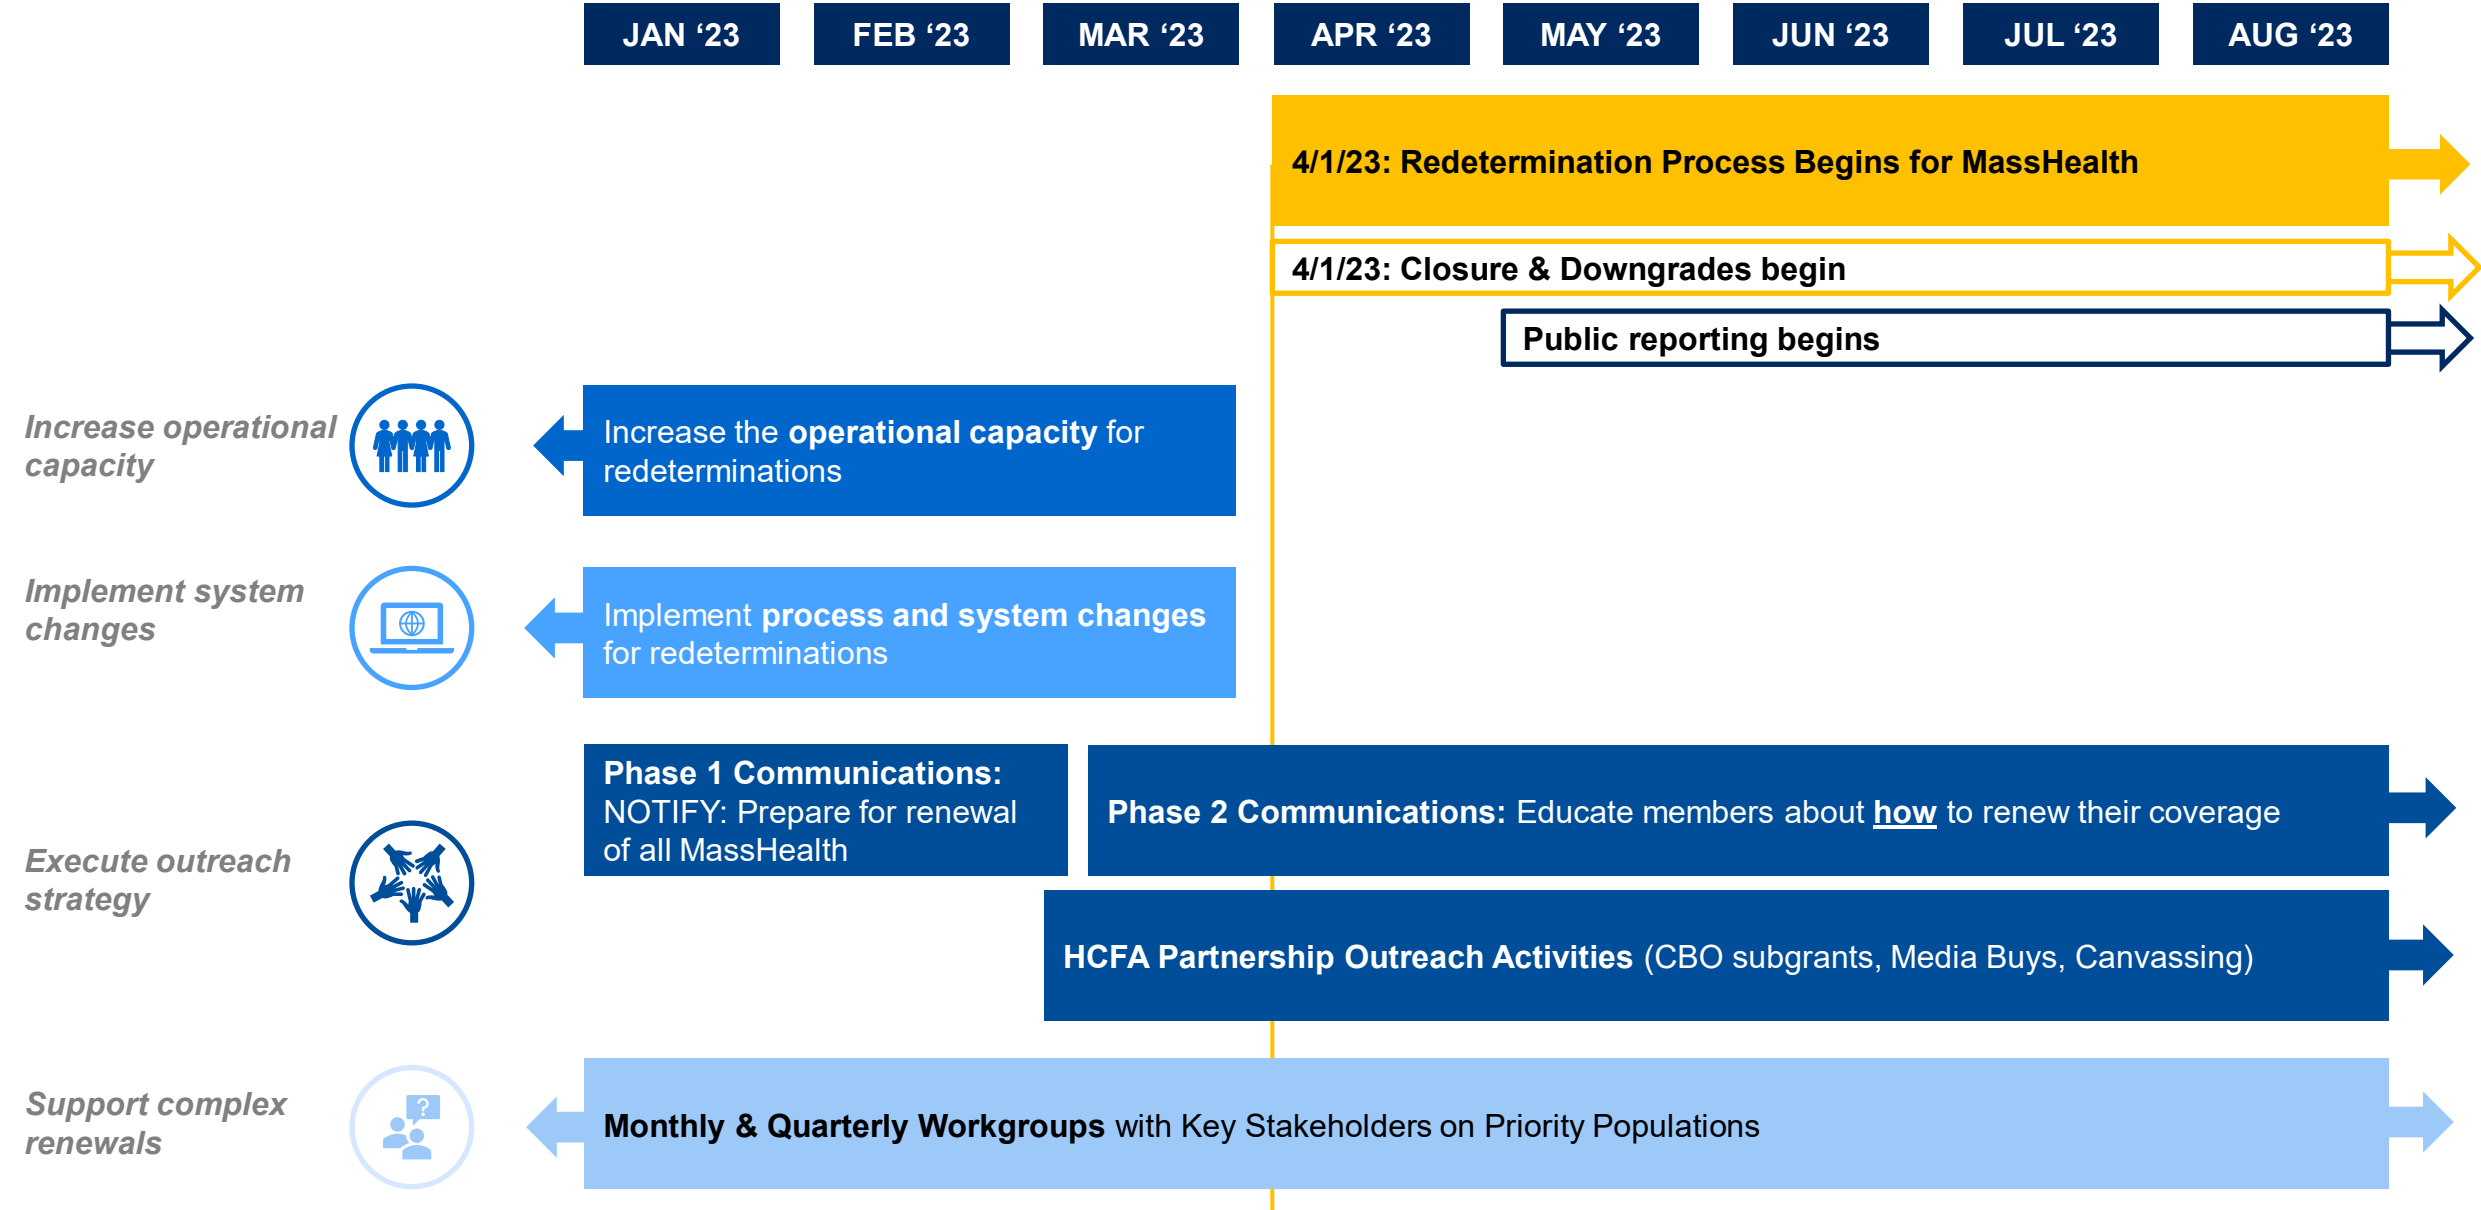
JAN ‘23 FEB ‘23 MAR ‘23 APR ‘23 MAY ‘23 JUN ‘23 JUL ‘23 AUG ‘23

4/1/23: Redetermination Process Begins for MassHealth

4/1/23: Closure & Downgrades begin

Public reporting begins

Increase operational capacity

Increase the operational capacity for redeterminations

Implement system changes

Implement process and system changes for redeterminations

Execute outreach strategy

Phase 1 Communications: NOTIFY: Prepare for renewal of all MassHealth

Phase 2 Communications: Educate members about how to renew their coverage

HCFA Partnership Outreach Activities (CBO subgrants, Media Buys, Canvassing)

Support complex renewals

Monthly & Quarterly Workgroups with Key Stakeholders on Priority Populations